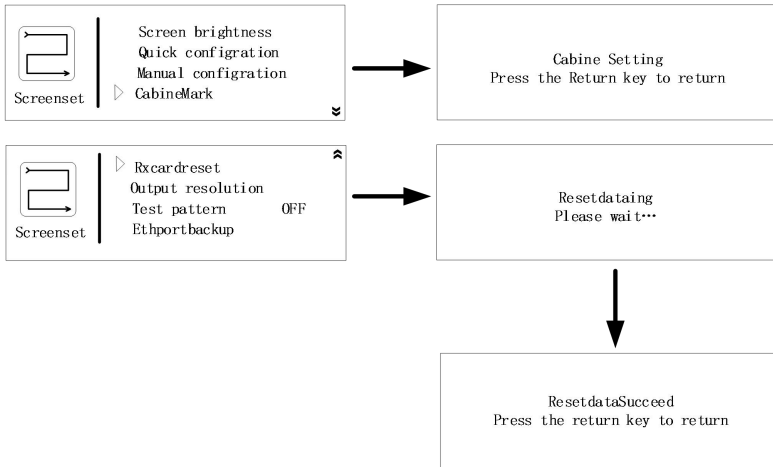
Screenset

Screen brightness
Quick configration
Manual configration
CabineMark

Cabine Setting
Press the Return key to return

Screenset

Rxcardreset
Output resolution
Test pattern OFF
Ethportbackup

Resetdataing
Please wait…

ResetdataSucceed
Press the return key to return